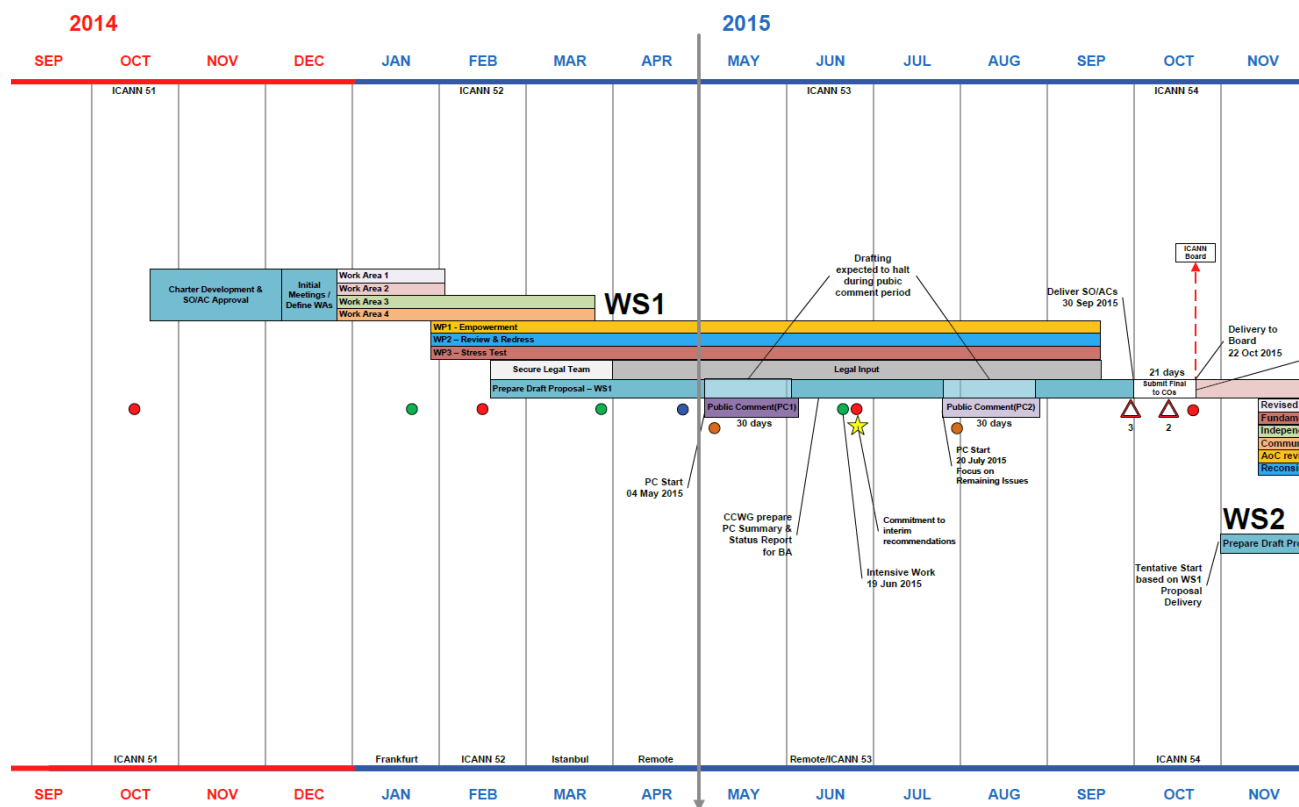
2014

2015

SEP OCT NOV DEC JAN FEB MAR APR MAY JUN JUL AUG SEP OCT NOV

ICANN 51 ICANN 52 ICANN 53 ICANN 54

ICANN Board

Drafting expected to halt during pubic comment period

Deliver SO/ACs 30 Sep 2015

Delivery to Board 22 Oct 2015

Charter Development & SO/AC Approval

Initial Meetings / Define WAs

Work Area 1
Work Area 2
Work Area 3
Work Area 4

WS1

WP1 - Empowerment
WP2 – Review & Redress
WP3 – Stress Test

Secure Legal Team

Legal Input

21 days

Prepare Draft Proposal – WS1

Submit Final to COs

Public Comment(PC1)
30 days

Public Comment(PC2)
30 days

3 2

Revised
Fundam
Indepen
Commu
AoC rev
Reconsi

PC Start 04 May 2015

PC Start 20 July 2015 Focus on Remaining Issues

CCWG prepare PC Summary & Status Report for BA

Commitment to interim recommendations

Intensive Work 19 Jun 2015

WS2

Prepare Draft Pro

Tentative Start based on WS1 Proposal Delivery

ICANN 51 Frankfurt ICANN 52 Istanbul Remote Remote/ICANN 53 ICANN 54

SEP OCT NOV DEC JAN FEB MAR APR MAY JUN JUL AUG SEP OCT NOV